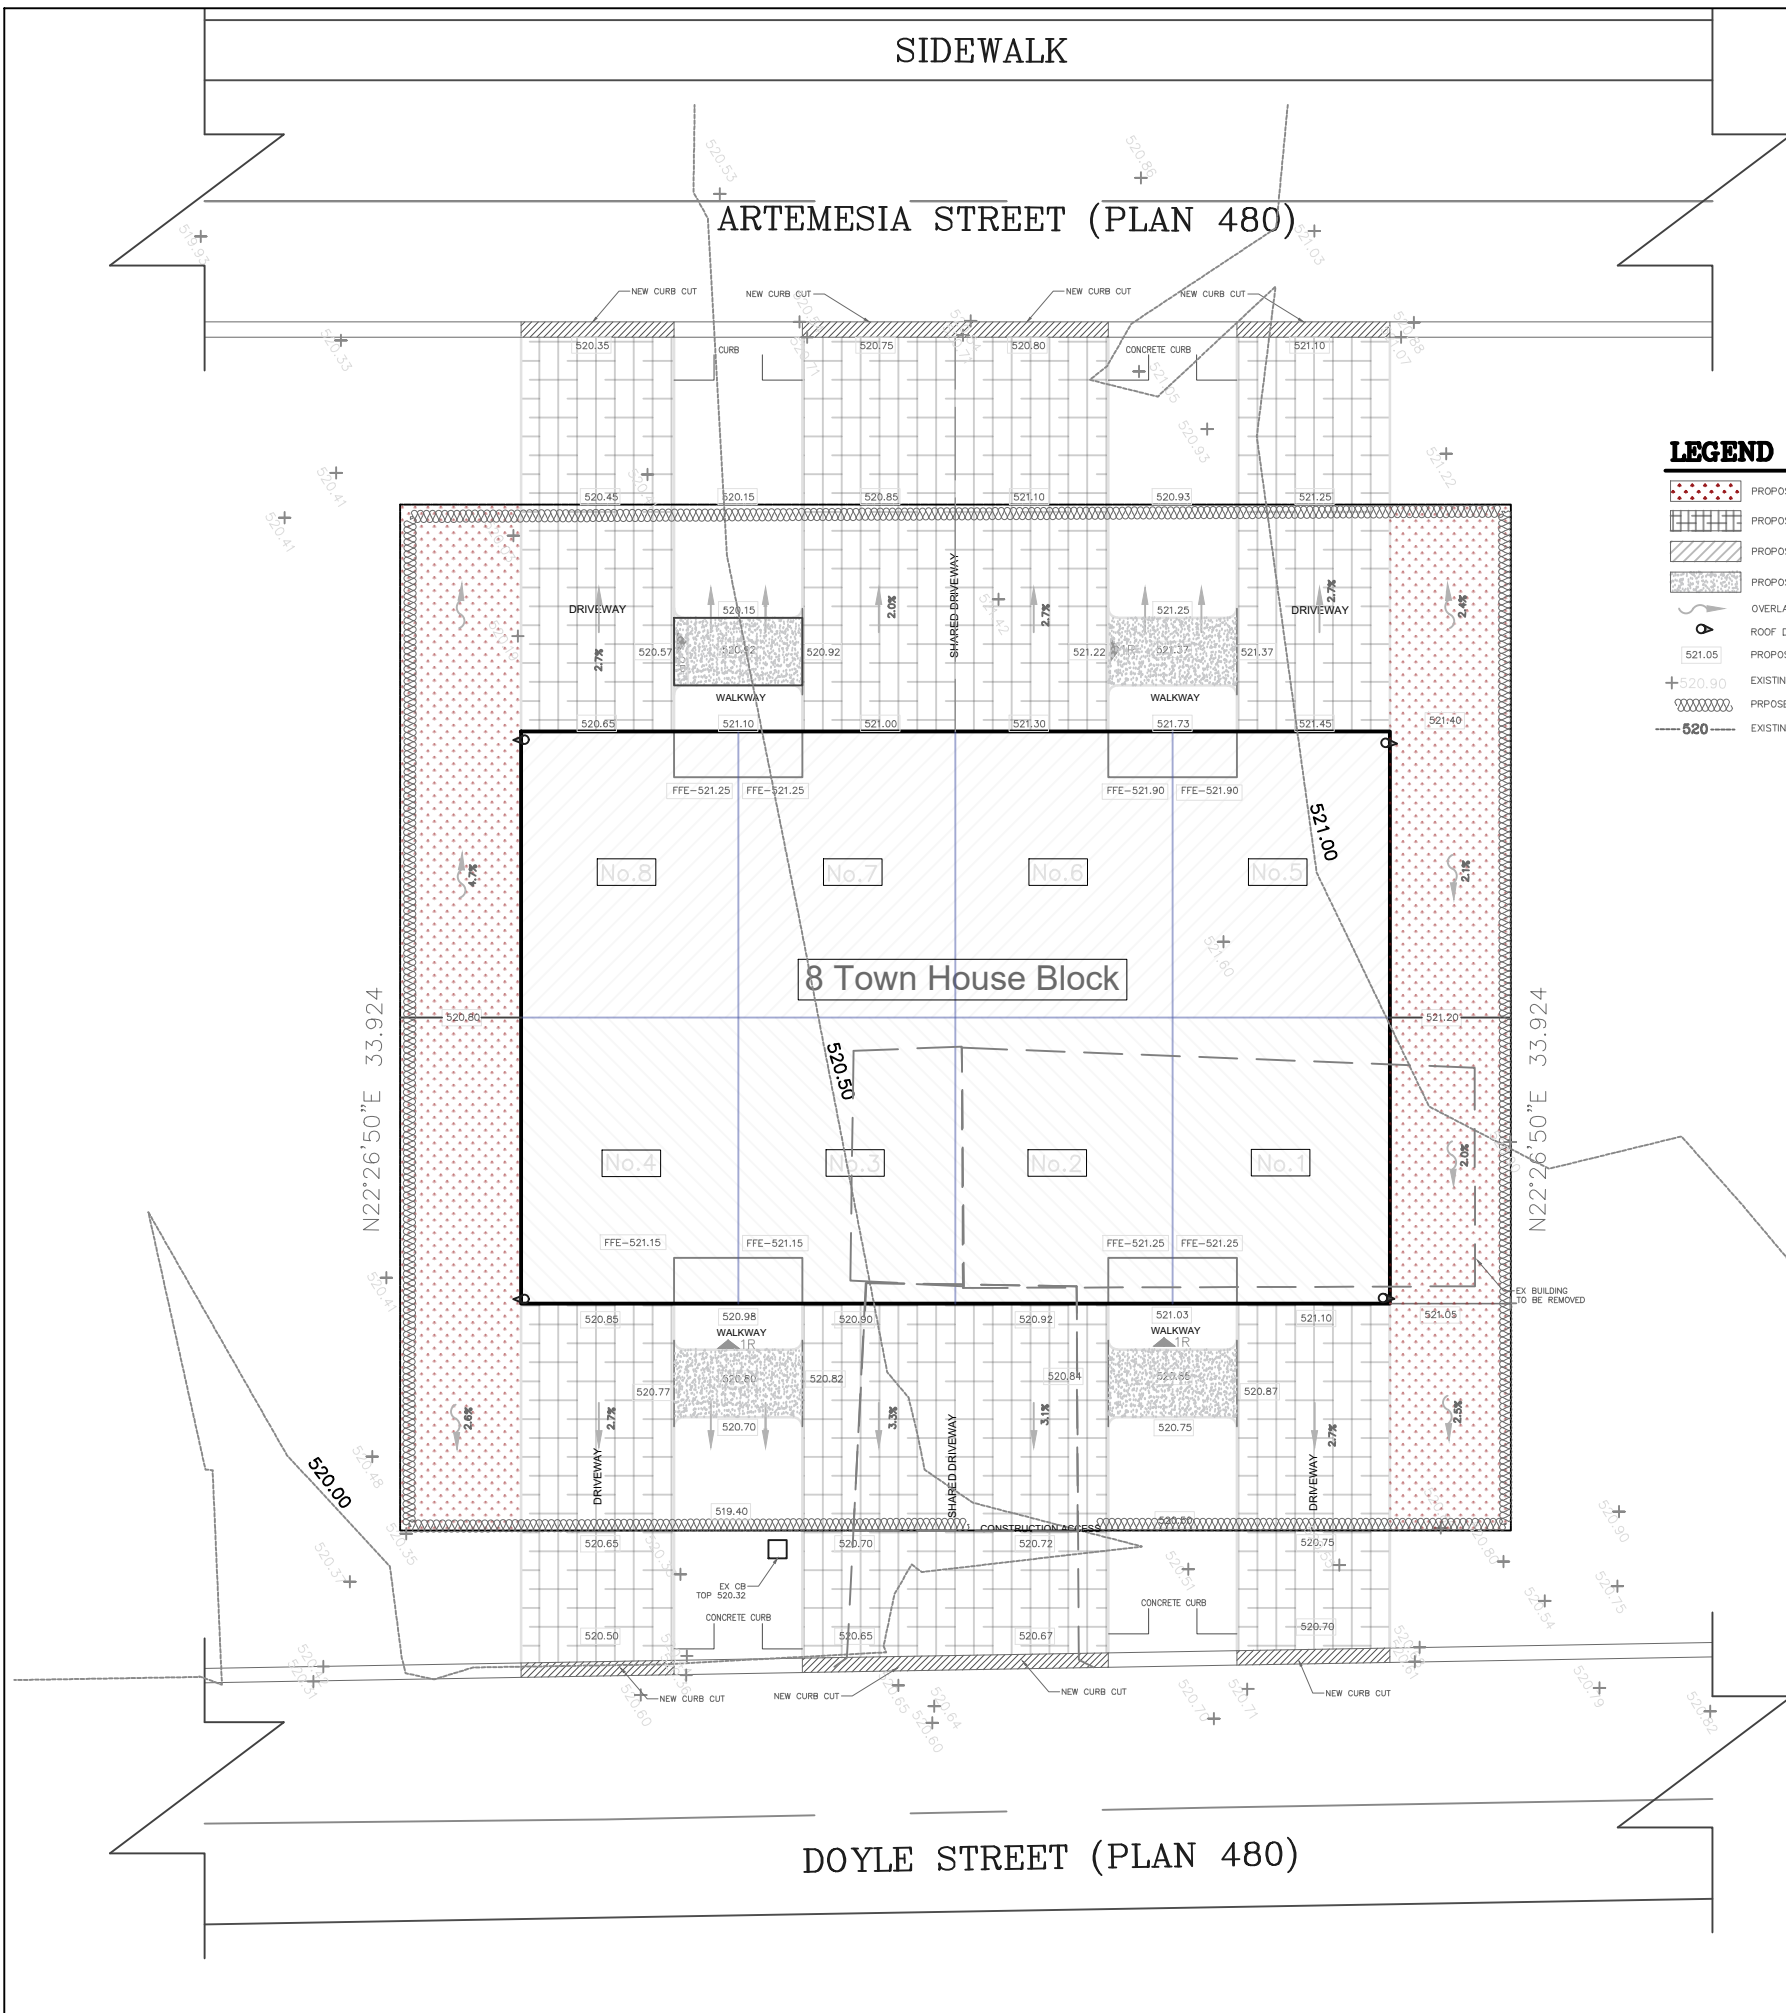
SIDEWALK

ARTEMESIA STREET (PLAN 480)

NEW CURB CUT
NEW CURB CUT
NEW CURB CUT
NEW CURB CUT
CURB
CONCRETE CURB

520.35
520.75
520.80
521.10

520.45
520.15
520.85
521.10
520.93
521.25

DRIVEWAY
SHARED DRIVEWAY
DRIVEWAY
520.15
521.25
520.57
520.92
521.22
521.37
WALKWAY
WALKWAY
2.7%
2.0%
2.7%
2.7%
2.4%

520.65
521.10
521.00
521.30
521.73
521.45
521.40

FFE–521.25
FFE–521.25
FFE–521.90
FFE–521.90

No.8
No.7
No.6
No.5

521.00

8 Town House Block

520.80
521.20

N22°26'50"E 33.924
N22°26'50"E 33.924

4.7%
2.1%
2.0%

520.50

No.4
No.3
No.2
No.1

FFE–521.15
FFE–521.15
FFE–521.25
FFE–521.25

EX BUILDING TO BE REMOVED

520.85
520.98
520.90
520.92
521.03
521.10
521.05
WALKWAY
WALKWAY
1R
1R
520.77
520.80
520.82
520.84
520.85
520.87
520.70
520.75
2.6%
2.7%
3.3%
3.1%
2.7%
2.5%
DRIVEWAY
SHARED DRIVEWAY
DRIVEWAY
519.40
CONSTRUCTION ACCESS

520.00

520.65
520.70
520.72
520.75
EX CB TOP 520.32
CONCRETE CURB
CONCRETE CURB
520.50
520.65
520.67
520.70

NEW CURB CUT
NEW CURB CUT
NEW CURB CUT
NEW CURB CUT

DOYLE STREET (PLAN 480)

LEGEND
PROPO
PROPO
PROPO
PROPO
OVERLA
ROOF D
521.05 PROPO
520.90 EXISTIN
PRPOSE
520 EXISTIN